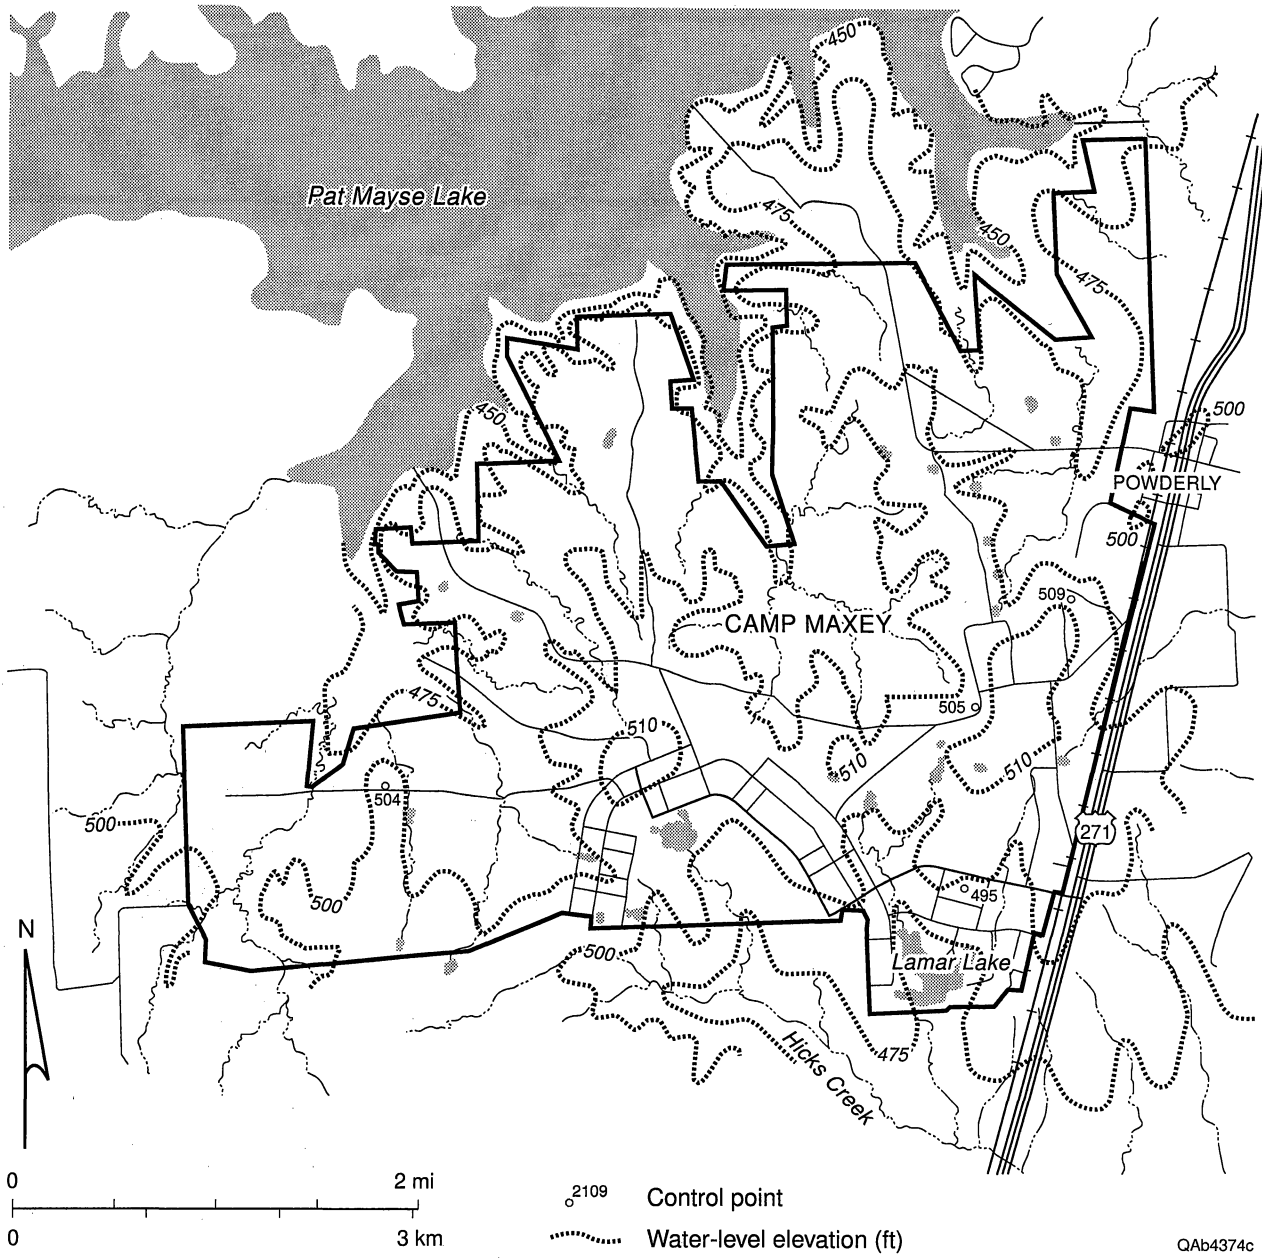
450

Pat Mayse Lake

475

450

475

450

500

POWDERLY

500

509

CAMP MAXEY

475

505

510

510

510

504

500

271

495

500

500

Lamar Lake

475

Hicks Creek

N

0

2 mi

0

3 km

$\circ^{2109}$ Control point

Water-level elevation (ft)

QAb4374c